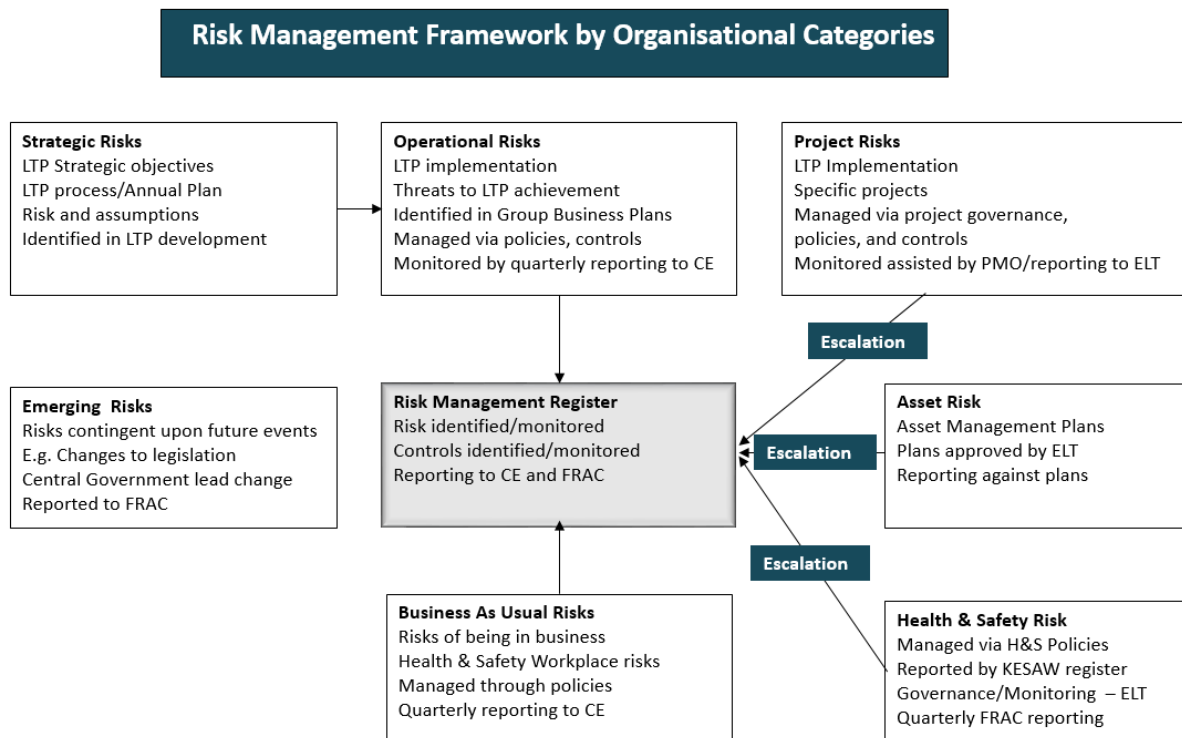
Risk Management Framework by Organisational Categories

Strategic Risks
LTP Strategic objectives
LTP process/Annual Plan
Risk and assumptions
Identified in LTP development

Operational Risks
LTP implementation
Threats to LTP achievement
Identified in Group Business Plans
Managed via policies, controls
Monitored by quarterly reporting to CE

Project Risks
LTP Implementation
Specific projects
Managed via project governance, policies, and controls
Monitored assisted by PMO/reporting to ELT

Escalation

Emerging Risks
Risks contingent upon future events
E.g. Changes to legislation
Central Government lead change
Reported to FRAC

Risk Management Register
Risk identified/monitored
Controls identified/monitored
Reporting to CE and FRAC

Escalation

Asset Risk
Asset Management Plans
Plans approved by ELT
Reporting against plans

Escalation

Business As Usual Risks
Risks of being in business
Health & Safety Workplace risks
Managed through policies
Quarterly reporting to CE

Health & Safety Risk
Managed via H&S Policies
Reported by KESAW register
Governance/Monitoring – ELT
Quarterly FRAC reporting